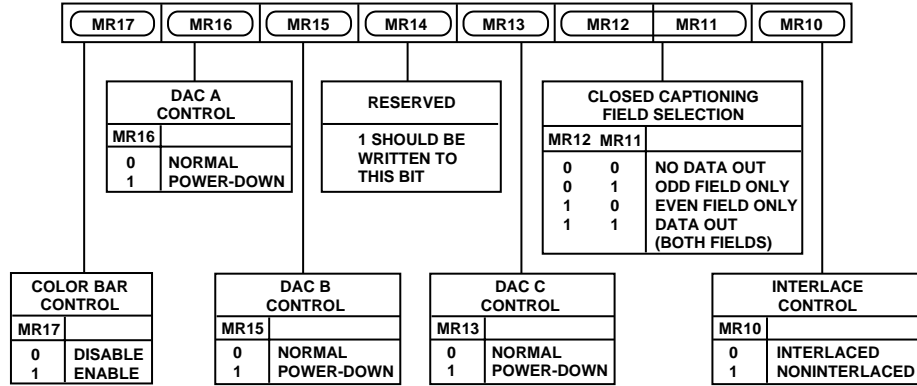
MR17 MR16 MR15 MR14 MR13 MR12 MR11 MR10

DAC A CONTROL

| MR16 | |
|---|---|
| 0<br>1 | NORMAL<br>POWER-DOWN |

RESERVED

1 SHOULD BE WRITTEN TO THIS BIT

CLOSED CAPTIONING FIELD SELECTION

| MR12 | MR11 | |
|---|---|---|
| 0 | 0 | NO DATA OUT |
| 0 | 1 | ODD FIELD ONLY |
| 1 | 0 | EVEN FIELD ONLY |
| 1 | 1 | DATA OUT (BOTH FIELDS) |

COLOR BAR CONTROL

| MR17 | |
|---|---|
| 0<br>1 | DISABLE<br>ENABLE |

DAC B CONTROL

| MR15 | |
|---|---|
| 0<br>1 | NORMAL<br>POWER-DOWN |

DAC C CONTROL

| MR13 | |
|---|---|
| 0<br>1 | NORMAL<br>POWER-DOWN |

INTERLACE CONTROL

| MR10 | |
|---|---|
| 0<br>1 | INTERLACED<br>NONINTERLACED |